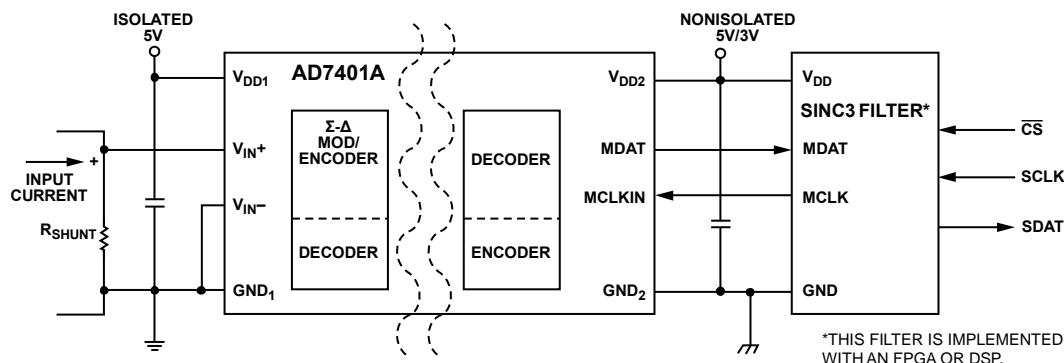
ISOLATED
5V

NONISOLATED
5V/3V

AD7401A

$V_{DD1}$

$V_{IN}+$

$V_{IN}-$

$GND_1$

INPUT CURRENT

+

$R_{SHUNT}$

Σ-Δ MOD/ ENCODER

DECODER

DECODER

ENCODER

$V_{DD2}$

MDAT

MCLKIN

$GND_2$

$V_{DD}$

SINC3 FILTER*

MDAT

MCLK

GND

$\overline{CS}$

SCLK

SDAT

*THIS FILTER IS IMPLEMENTED WITH AN FPGA OR DSP.